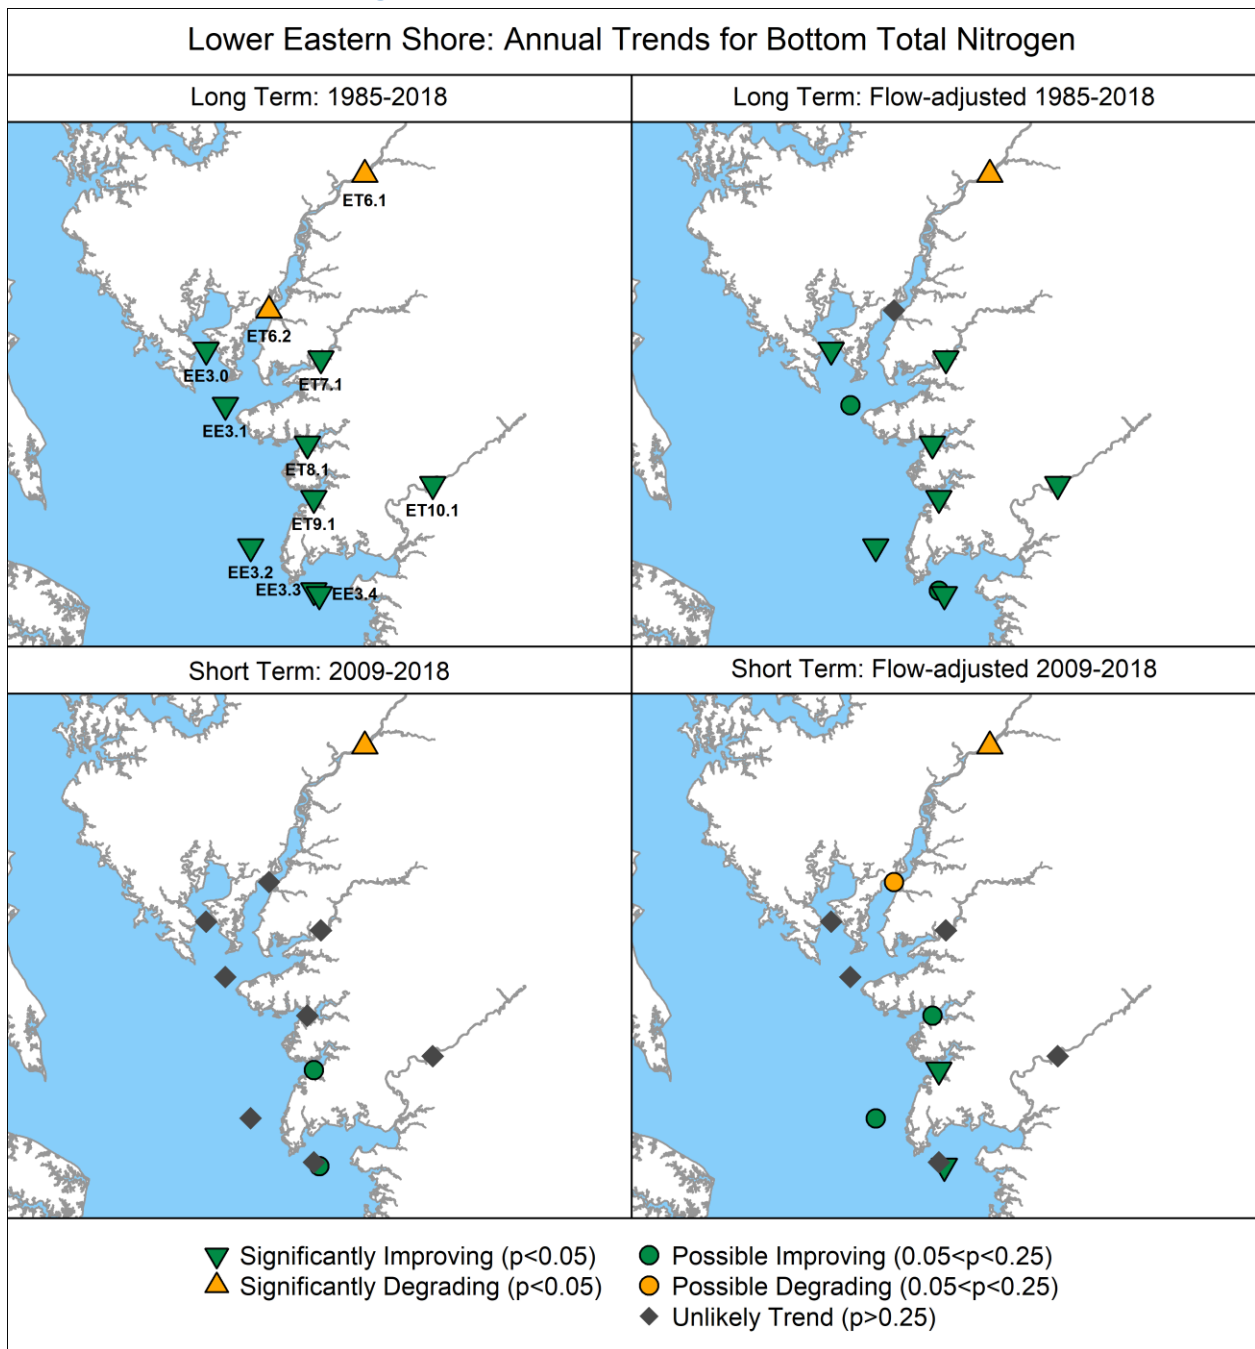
Lower Eastern Shore: Annual Trends for Bottom Total Nitrogen

Long Term: 1985-2018

ET6.1
ET6.2
EE3.0
ET7.1
EE3.1
ET8.1
ET9.1
ET10.1
EE3.2
EE3.3
EE3.4

Long Term: Flow-adjusted 1985-2018

Short Term: 2009-2018

Short Term: Flow-adjusted 2009-2018

Significantly Improving (p<0.05)
Significantly Degrading (p<0.05)
Possible Improving (0.05<p<0.25)
Possible Degrading (0.05<p<0.25)
Unlikely Trend (p>0.25)